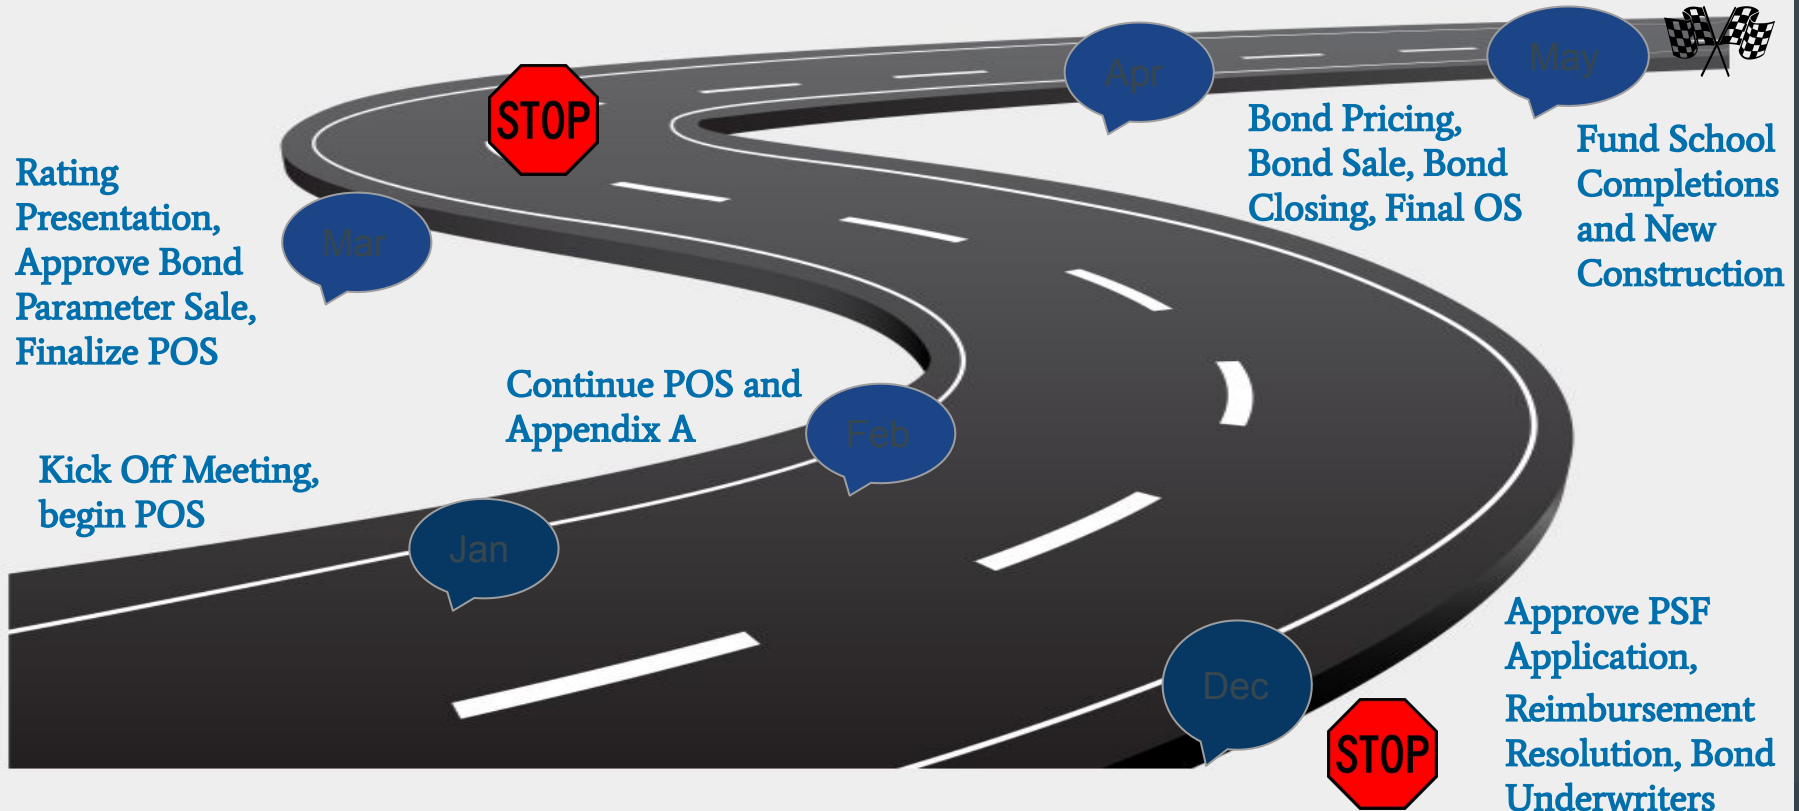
STOP

Apr

May

Bond Pricing, Bond Sale, Bond Closing, Final OS

Fund School Completions and New Construction

Rating Presentation, Approve Bond Parameter Sale, Finalize POS

Mar

Continue POS and Appendix A

Feb

Kick Off Meeting, begin POS

Jan

Dec

STOP

Approve PSF Application, Reimbursement Resolution, Bond Underwriters